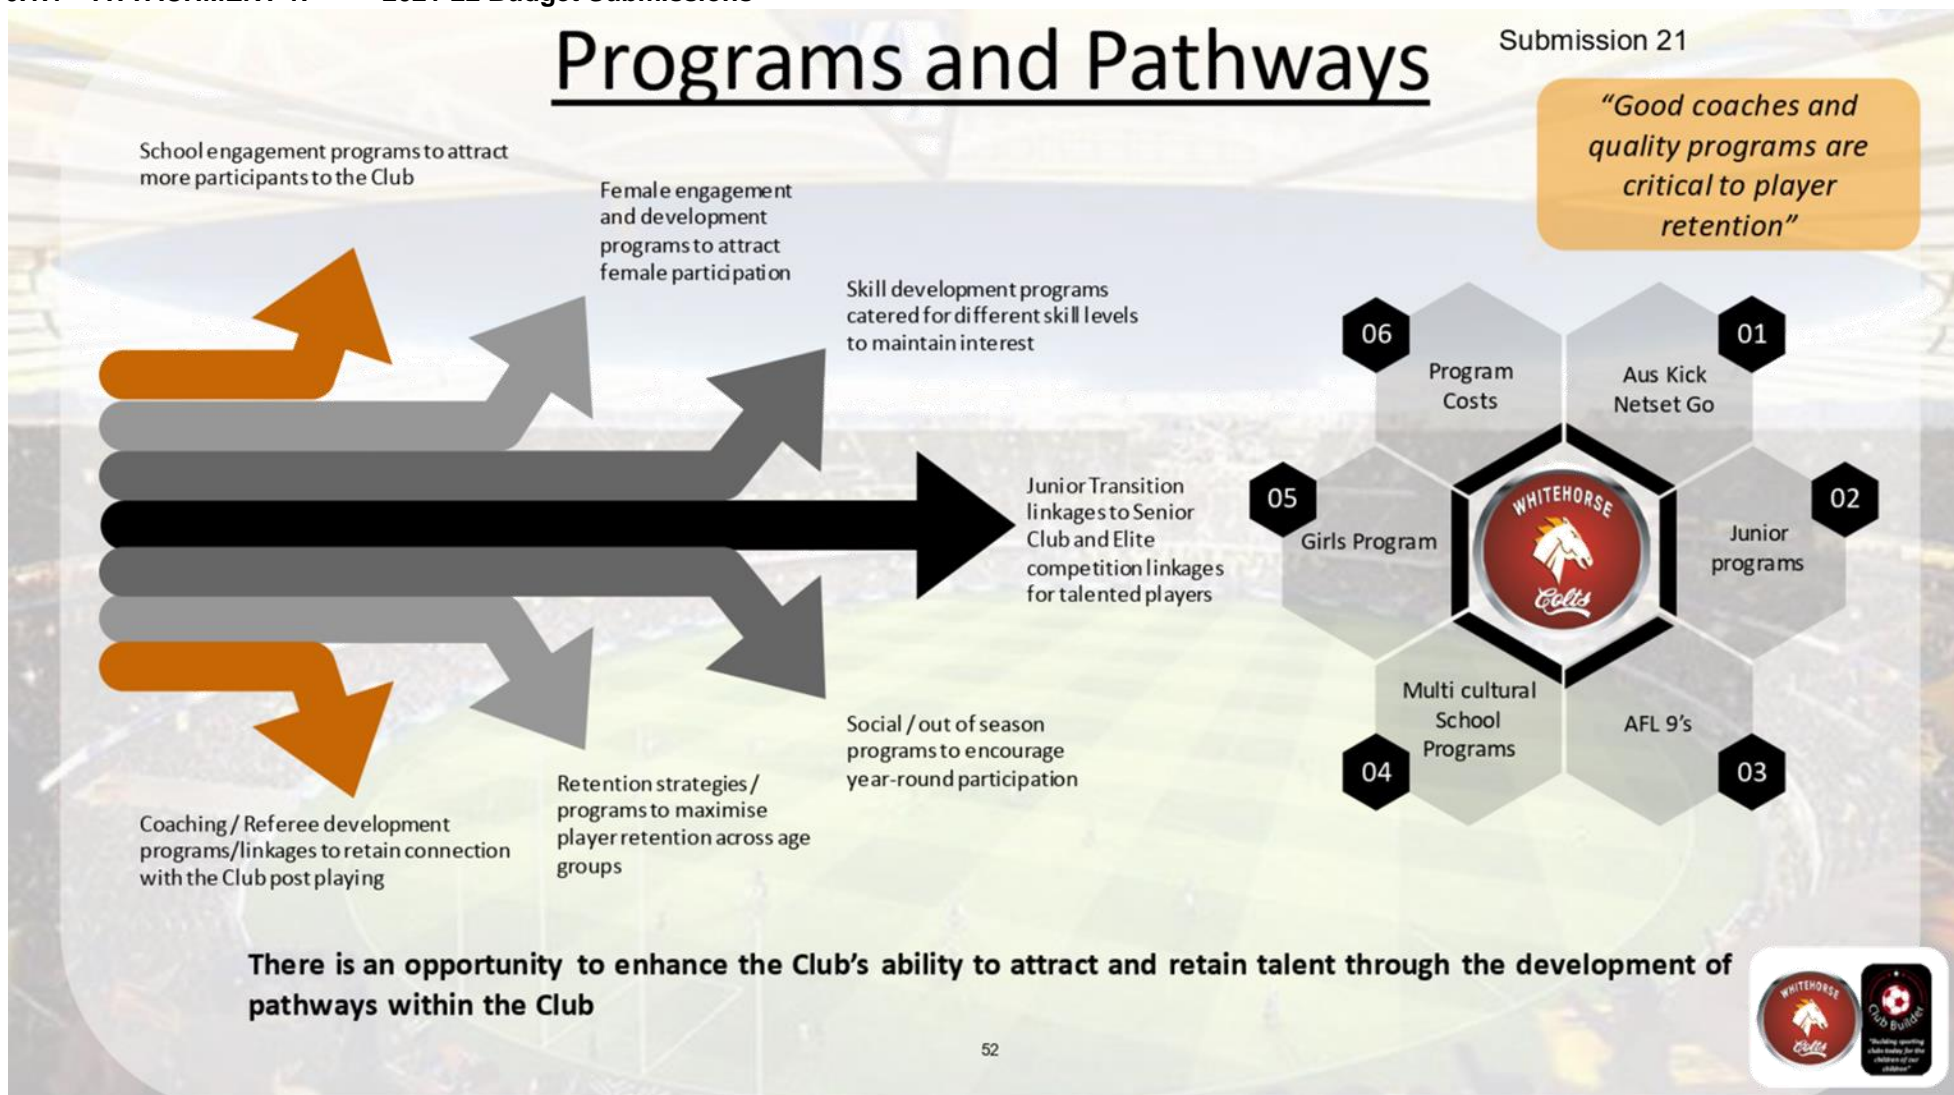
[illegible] ATTACHMENT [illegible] 2021-22 Budget Submissions

Programs and Pathways

Submission 21

"Good coaches and quality programs are critical to player retention"

School engagement programs to attract more participants to the Club

Female engagement and development programs to attract female participation

Skill development programs catered for different skill levels to maintain interest

Junior Transition linkages to Senior Club and Elite competition linkages for talented players

Social / out of season programs to encourage year-round participation

Retention strategies / programs to maximise player retention across age groups

Coaching / Referee development programs/linkages to retain connection with the Club post playing

06 Program Costs

01 Aus Kick Netset Go

05 Girls Program

02 Junior programs

04 Multi cultural School Programs

03 AFL 9's

WHITEHORSE Colts

There is an opportunity to enhance the Club's ability to attract and retain talent through the development of pathways within the Club

52

WHITEHORSE Colts

Club Builder

"Building sporting clubs today for the children of our children"